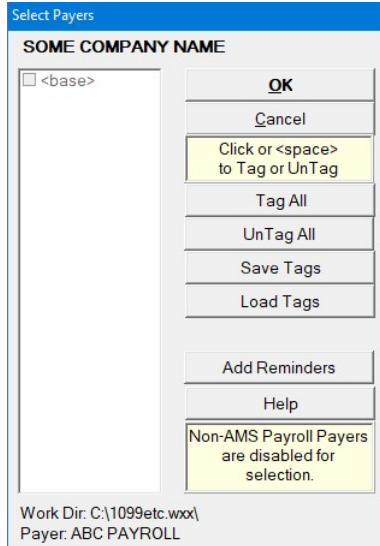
Select Payers

SOME COMPANY NAME

<base>

OK

Cancel

Click or <space> to Tag or UnTag

Tag All

UnTag All

Save Tags

Load Tags

Add Reminders

Help

Non-AMS Payroll Payers are disabled for selection.

Work Dir: C:\1099etc.wxx\
Payer: ABC PAYROLL